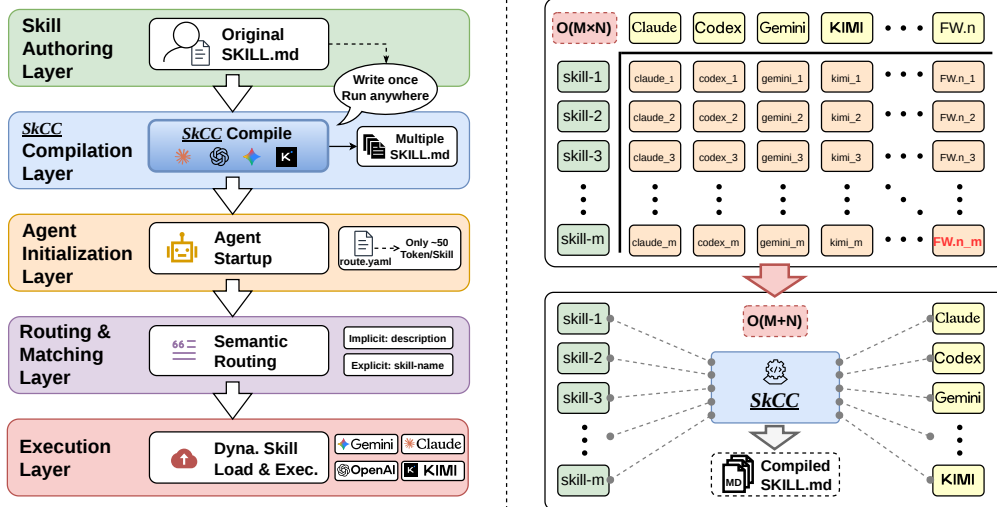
Skill Authoring Layer

Original SKILL.md

Write once Run anywhere

SkCC Compilation Layer

SkCC Compile

Multiple SKILL.md

Agent Initialization Layer

Agent Startup

route.yaml

Only ~50 Token/Skill

Routing & Matching Layer

Semantic Routing

Implicit: description

Explicit: skill-name

Execution Layer

Dyna. Skill Load & Exec.

Gemini Claude OpenAI KIMI

| O(M×N) | Claude | Codex | Gemini | KIMI | • • • | FW.n |
|---|---|---|---|---|---|---|
| skill-1 | claude_1 | codex_1 | gemini_1 | kimi_1 | • • • | FW.n_1 |
| skill-2 | claude_2 | codex_2 | gemini_2 | kimi_2 | • • • | FW.n_2 |
| skill-3 | claude_3 | codex_3 | gemini_3 | kimi_3 | • • • | FW.n_3 |
| ⋮ | ⋮ | ⋮ | ⋮ | ⋮ | ⋱ | ⋮ |
| skill-m | claude_m | codex_m | gemini_m | kimi_m | • • • | FW.n_m |

O(M+N)

skill-1
skill-2
skill-3
skill-m

SkCC

Compiled SKILL.md

MD

Claude
Codex
Gemini
KIMI